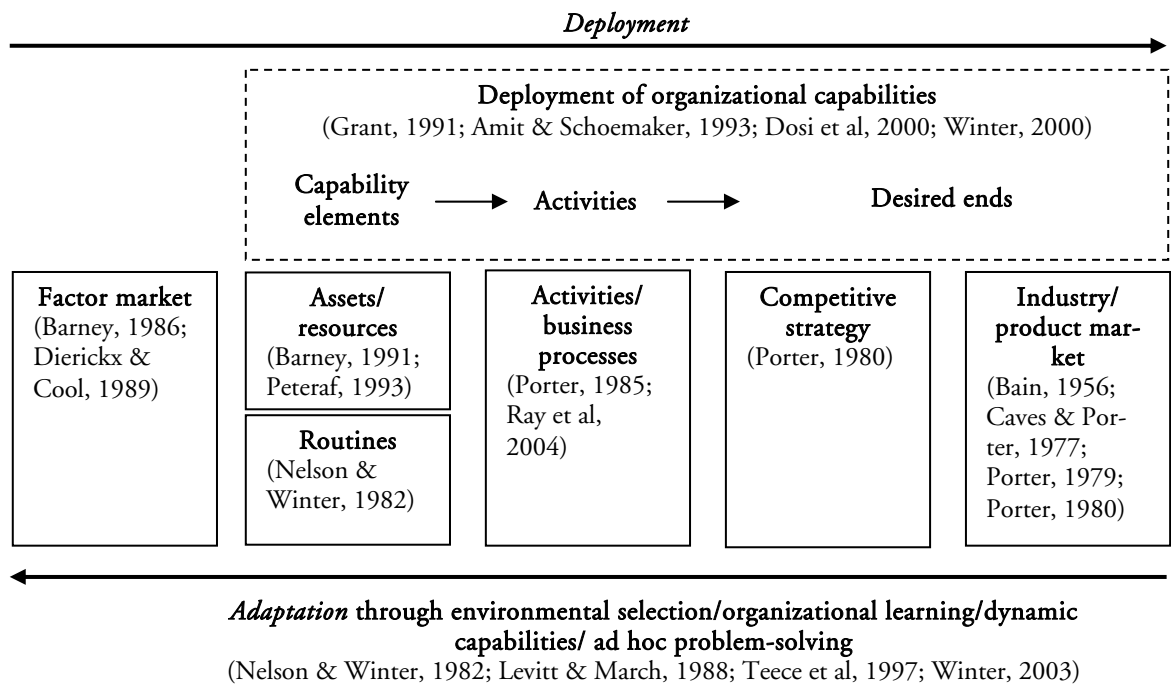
*Deployment*

Deployment of organizational capabilities
(Grant, 1991; Amit & Schoemaker, 1993; Dosi et al, 2000; Winter, 2000)

Capability elements → Activities → Desired ends

Factor market
(Barney, 1986; Dierickx & Cool, 1989)

Assets/ resources
(Barney, 1991; Peteraf, 1993)

Routines
(Nelson & Winter, 1982)

Activities/ business processes
(Porter, 1985; Ray et al, 2004)

Competitive strategy
(Porter, 1980)

Industry/ product market
(Bain, 1956; Caves & Porter, 1977; Porter, 1979; Porter, 1980)

*Adaptation* through environmental selection/organizational learning/dynamic capabilities/ ad hoc problem-solving
(Nelson & Winter, 1982; Levitt & March, 1988; Teece et al, 1997; Winter, 2003)